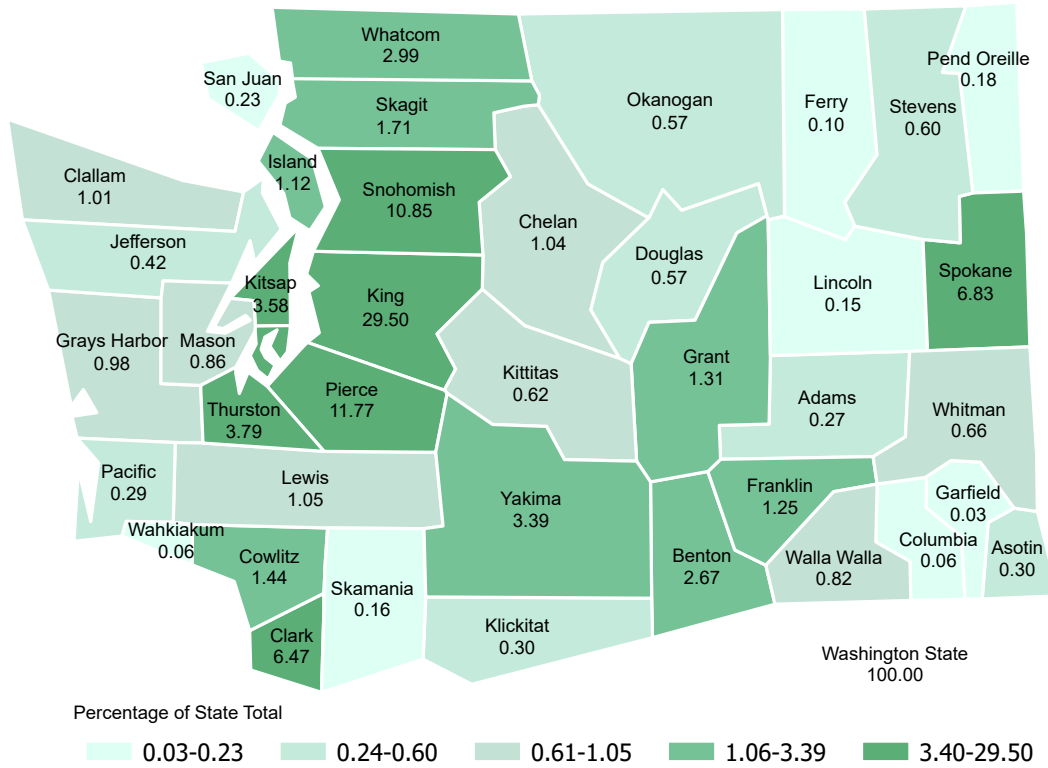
Whatcom
2.99

San Juan
0.23

Skagit
1.71

Okanogan
0.57

Ferry
0.10

Stevens
0.60

Pend Oreille
0.18

Clallam
1.01

Island
1.12

Snohomish
10.85

Chelan
1.04

Jefferson
0.42

Kitsap
3.58

King
29.50

Douglas
0.57

Lincoln
0.15

Spokane
6.83

Grays Harbor
0.98

Mason
0.86

Kittitas
0.62

Grant
1.31

Thurston
3.79

Pierce
11.77

Adams
0.27

Whitman
0.66

Pacific
0.29

Lewis
1.05

Franklin
1.25

Garfield
0.03

Wahkiakum
0.06

Yakima
3.39

Columbia
0.06

Asotin
0.30

Cowlitz
1.44

Benton
2.67

Walla Walla
0.82

Skamania
0.16

Clark
6.47

Klickitat
0.30

Washington State
100.00

Percentage of State Total

0.03-0.23
0.24-0.60
0.61-1.05
1.06-3.39
3.40-29.50